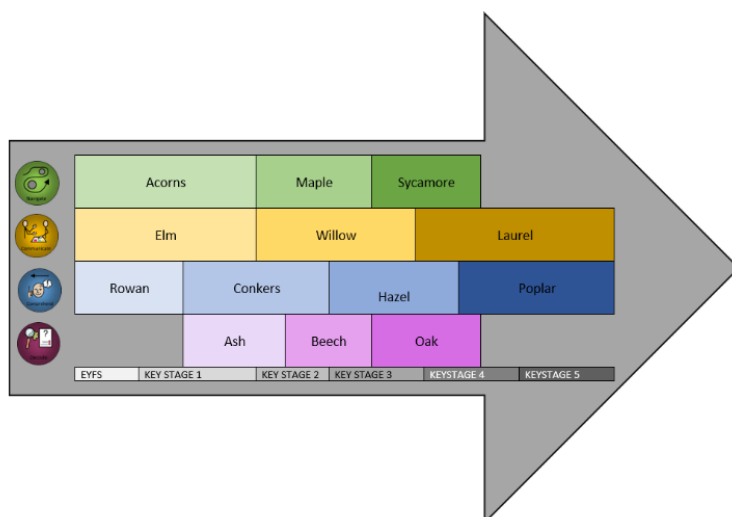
| Acorns | Maple | Sycamore |
|---|---|---|
| Elm | Willow | Laurel |

| Rowan | Conkers | Hazel | Poplar |
|---|---|---|---|

| Ash | Beech | Oak |
|---|---|---|

| EYFS | KEY STAGE 1 | KEY STAGE 2 | KEY STAGE 3 | KEYSTAGE 4 | KEYSTAGE 5 |
|---|---|---|---|---|---|